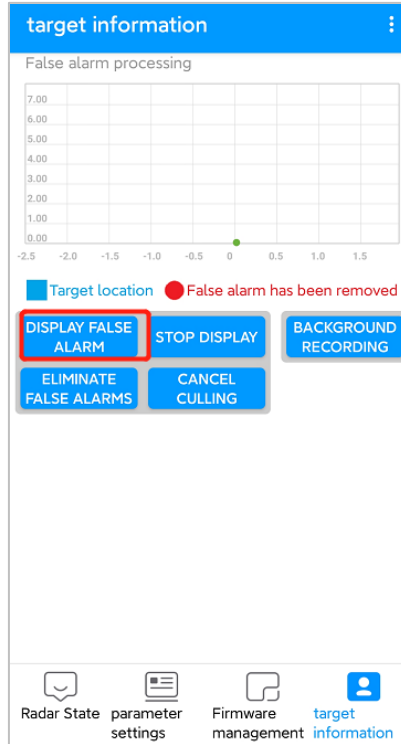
target information

False alarm processing

7.00
6.00
5.00
4.00
3.00
2.00
1.00
0.00
-2.5 -2.0 -1.5 -1.0 -0.5 0 0.5 1.0 1.5

Target location
False alarm has been removed

DISPLAY FALSE ALARM
STOP DISPLAY
BACKGROUND RECORDING
ELIMINATE FALSE ALARMS
CANCEL CULLING

Radar State
parameter settings
Firmware management
target information